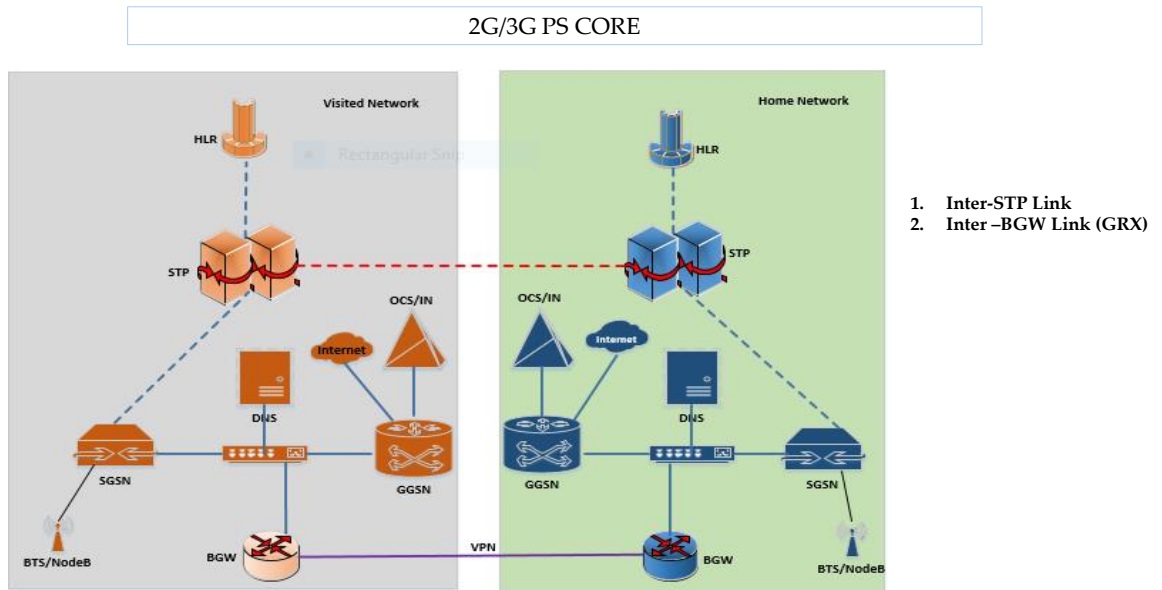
2G/3G PS CORE

Visited Network

HLR

Rectangular Snip

STP

OCS/IN

Internet

DNS

SGSN

GGSN

BTS/NodeB

BGW

VPN

Home Network

HLR

STP

OCS/IN

Internet

DNS

GGSN

SGSN

BGW

BTS/NodeB

1. Inter-STP Link
2. Inter –BGW Link (GRX)